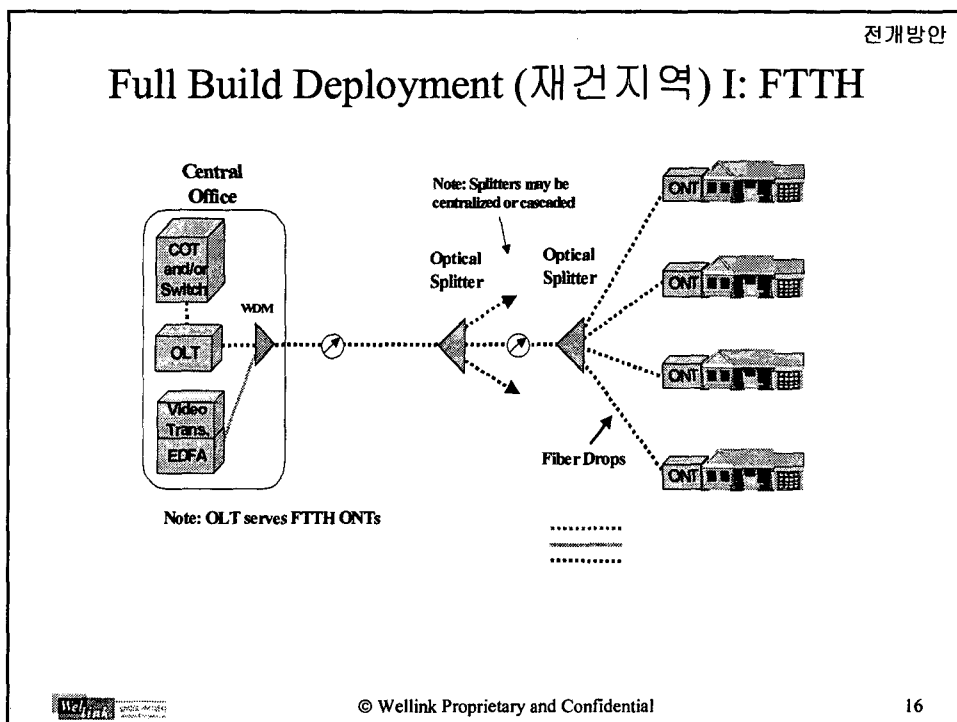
전개방안

Full Build Deployment (재건지역) I: FTTH

Central Office

COT and/or Switch

OLT

Video Trans. EDFA

WDM

Note: Splitters may be centralized or cascaded

Optical Splitter

Optical Splitter

ONT

ONT

ONT

ONT

Fiber Drops

Note: OLT serves FTTH ONTs

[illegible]

© Wellink Proprietary and Confidential

16